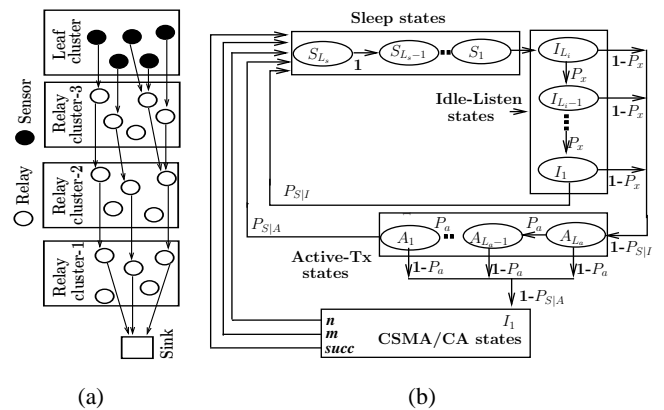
Leaf cluster

Relay cluster-3

Relay cluster-2

Relay cluster-1

Sink

Sensor

Relay

Sleep states

$S_{L_s}$

$S_{L_s}-1$

$S_1$

1

$I_{L_i}$

$I_{L_i}-1$

$I_1$

$P_x$

$P_x$

1-$P_x$

1-$P_x$

1-$P_x$

Idle-Listen states

$P_{S|I}$

$P_{S|A}$

$A_1$

$A_{L_a}-1$

$A_{L_a}$

$P_a$

$P_a$

1-$P_a$

1-$P_a$

1-$P_a$

1-$P_{S|I}$

1-$P_{S|A}$

Active-Tx states

$I_1$

n

m

succ

CSMA/CA states

(a)

(b)